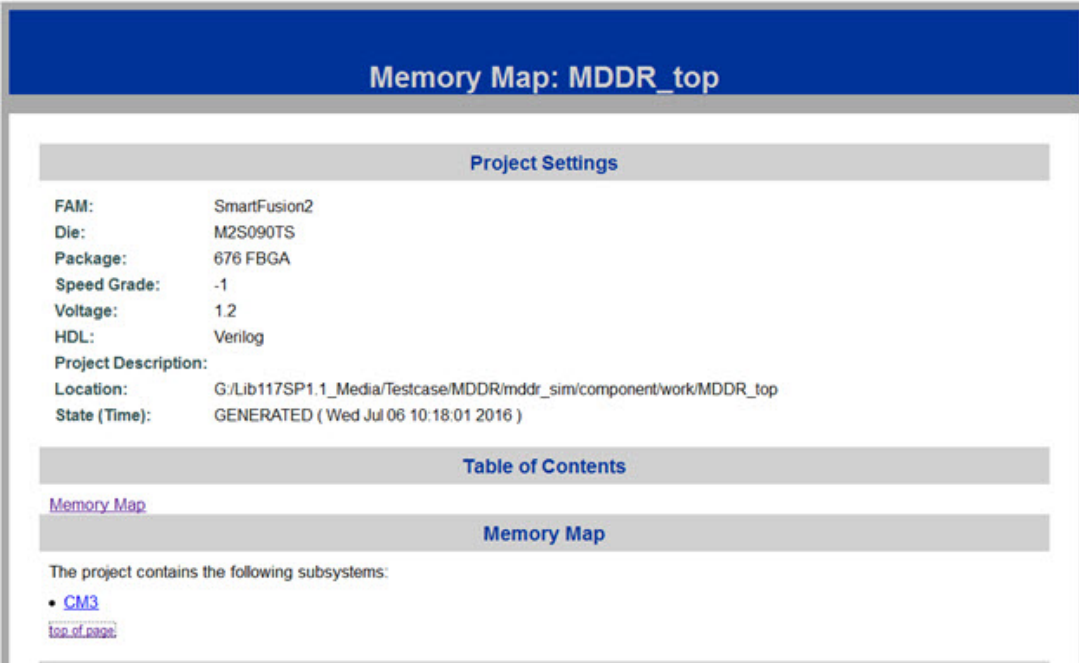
Memory Map: MDDR_top

Project Settings

| | |
|---|---|
| FAM: | SmartFusion2 |
| Die: | M2S090TS |
| Package: | 676 FBGA |
| Speed Grade: | -1 |
| Voltage: | 1.2 |
| HDL: | Verilog |
| Project Description: | |
| Location: | G:/Lib117SP1.1_Media/Testcase/MDDR/mddr_sim/component/work/MDDR_top |
| State (Time): | GENERATED ( Wed Jul 06 10:18:01 2016 ) |

Table of Contents

Memory Map

Memory Map

The project contains the following subsystems:

• CM3

top of page